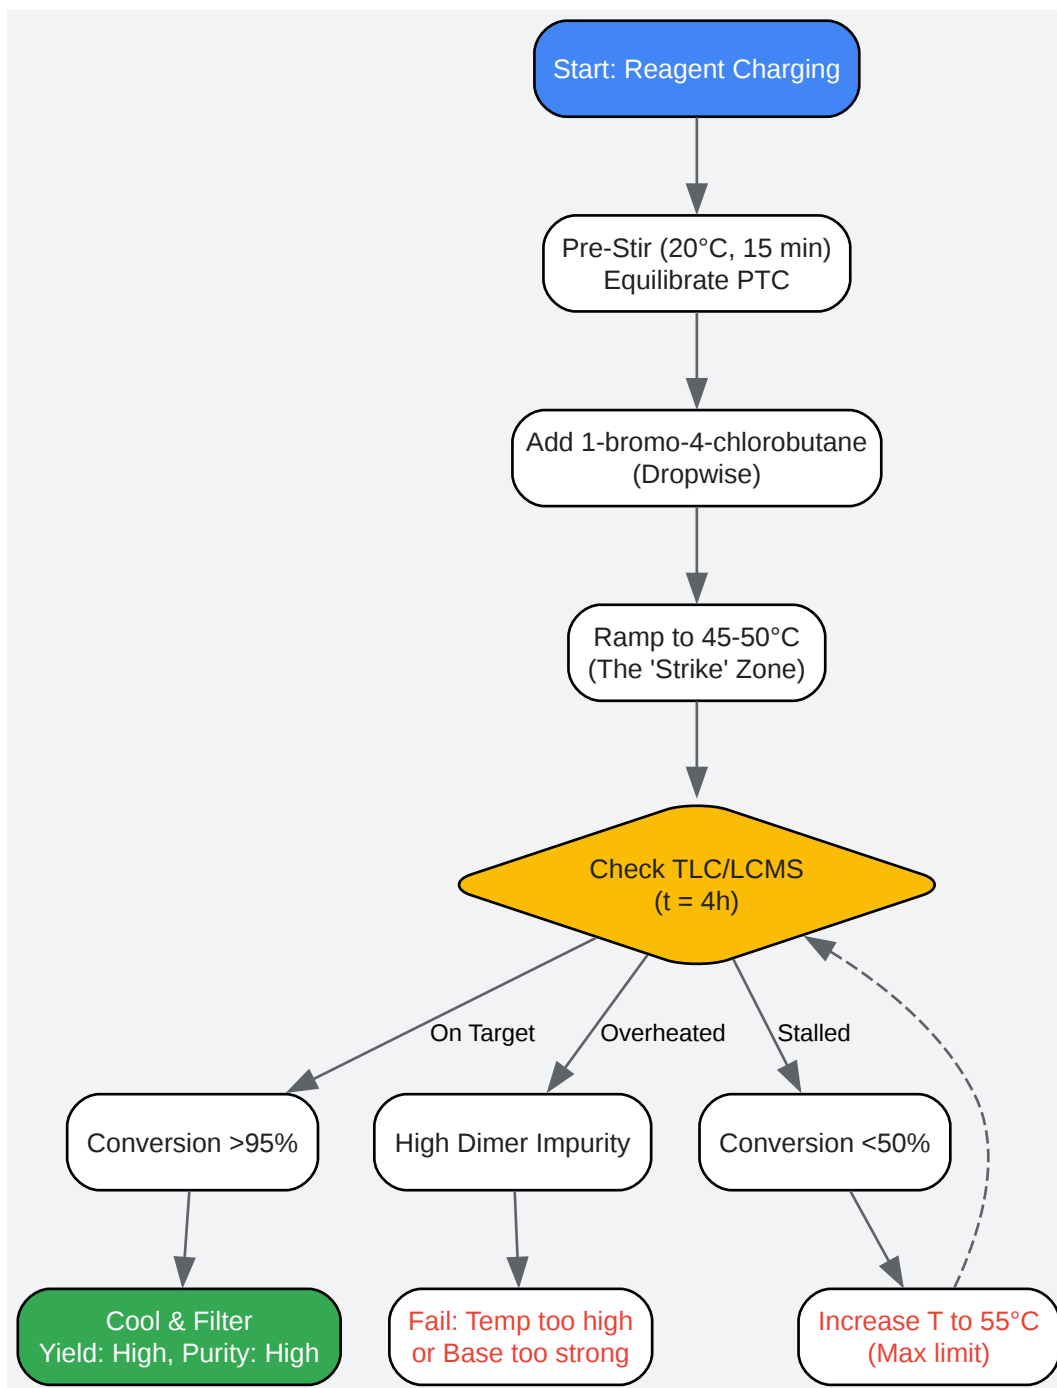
Start: Reagent Charging

Pre-Stir (20°C, 15 min)
Equilibrate PTC

Add 1-bromo-4-chlorobutane
(Dropwise)

Ramp to 45-50°C
(The 'Strike' Zone)

Check TLC/LCMS
(t = 4h)

On Target

Overheated

Stalled

Conversion >95%

High Dimer Impurity

Conversion <50%

Cool & Filter
Yield: High, Purity: High

Fail: Temp too high
or Base too strong

Increase T to 55°C
(Max limit)